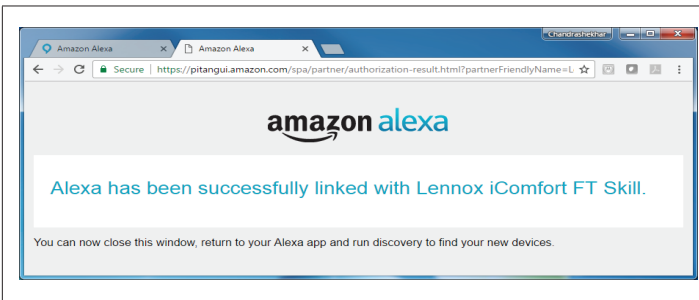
Amazon Alexa ×
Amazon Alexa ×
Chandrashekhar
Secure | https://pitangui.amazon.com/spa/partner/authorization-result.html?partnerFriendlyName=L

amazon alexa

Alexa has been successfully linked with Lennox iComfort FT Skill.

You can now close this window, return to your Alexa app and run discovery to find your new devices.